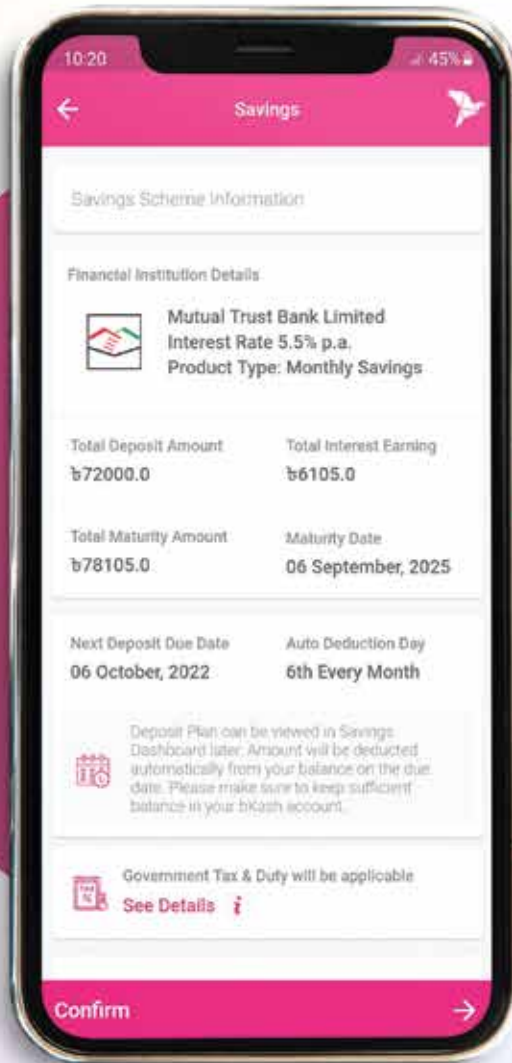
10:20
45%

Savings

Savings Scheme Information

Financial Institution Details

Mutual Trust Bank Limited
Interest Rate 5.5% p.a.
Product Type: Monthly Savings

Total Deposit Amount
৳72000.0

Total Interest Earning
৳6105.0

Total Maturity Amount
৳78105.0

Maturity Date
06 September, 2025

Next Deposit Due Date
06 October, 2022

Auto Deduction Day
6th Every Month

Deposit Plan can be viewed in Savings Dashboard later. Amount will be deducted automatically from your balance on the due date. Please make sure to keep sufficient balance in your bKash account.

Government Tax & Duty will be applicable
See Details

Confirm